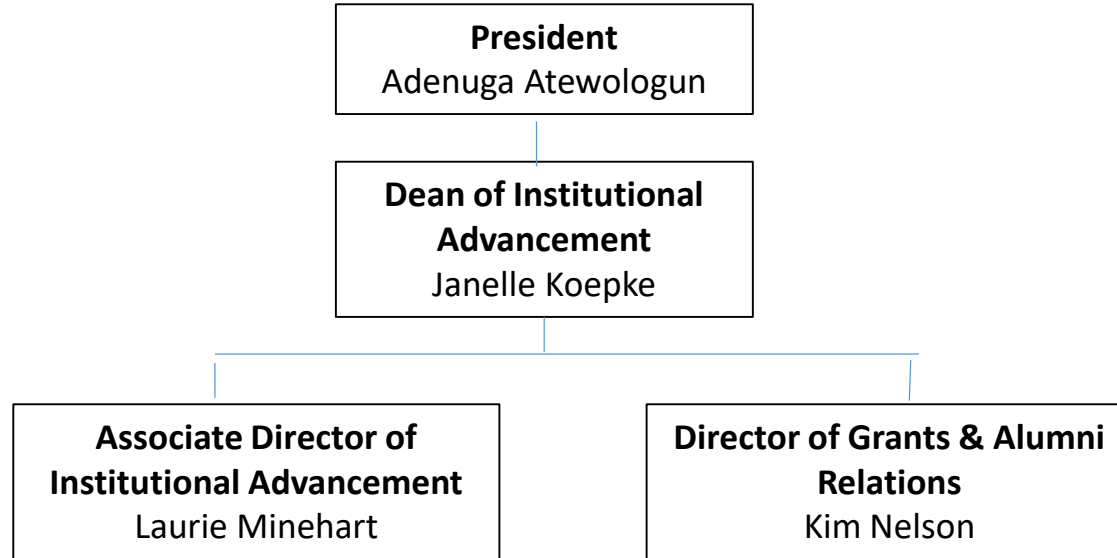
**President**
Adenuga Atewologun

**Dean of Institutional Advancement**
Janelle Koepke

**Associate Director of Institutional Advancement**
Laurie Minehart

**Director of Grants & Alumni Relations**
Kim Nelson